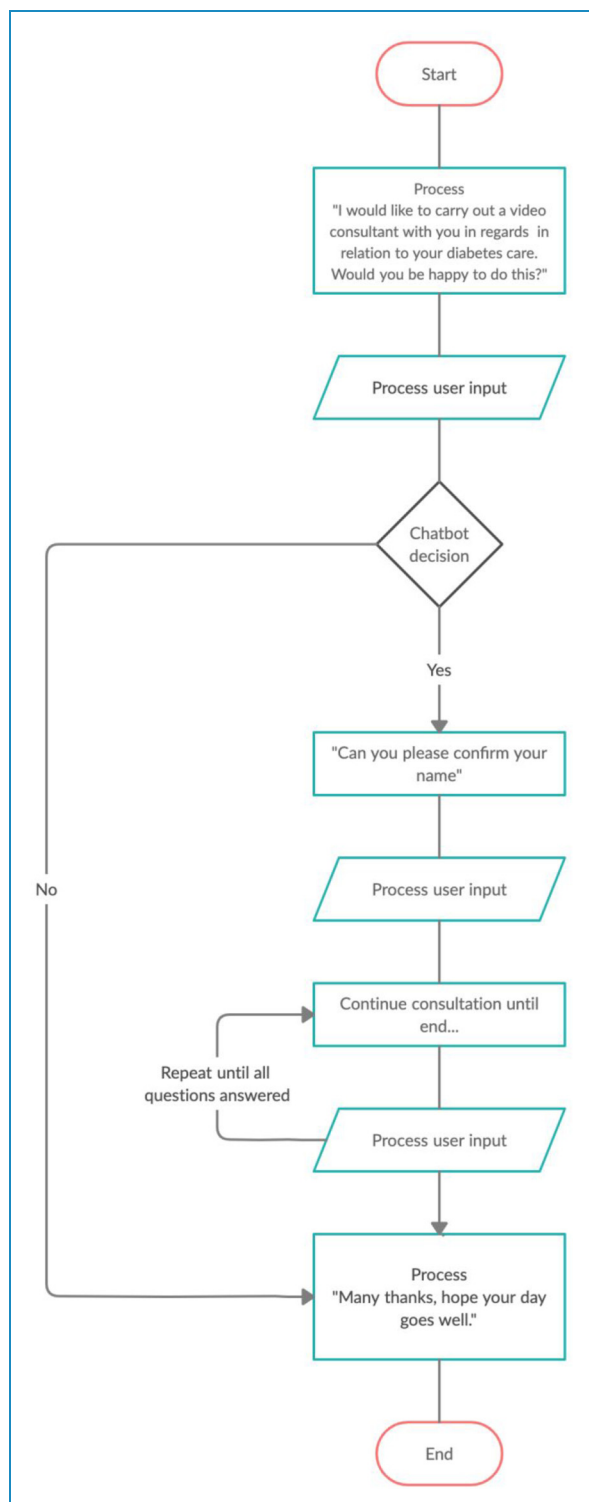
Start

Process
"I would like to carry out a video consultant with you in regards in relation to your diabetes care. Would you be happy to do this?"

Process user input

Chatbot decision

Yes

"Can you please confirm your name"

No

Process user input

Continue consultation until end...

Repeat until all questions answered

Process user input

Process
"Many thanks, hope your day goes well."

End